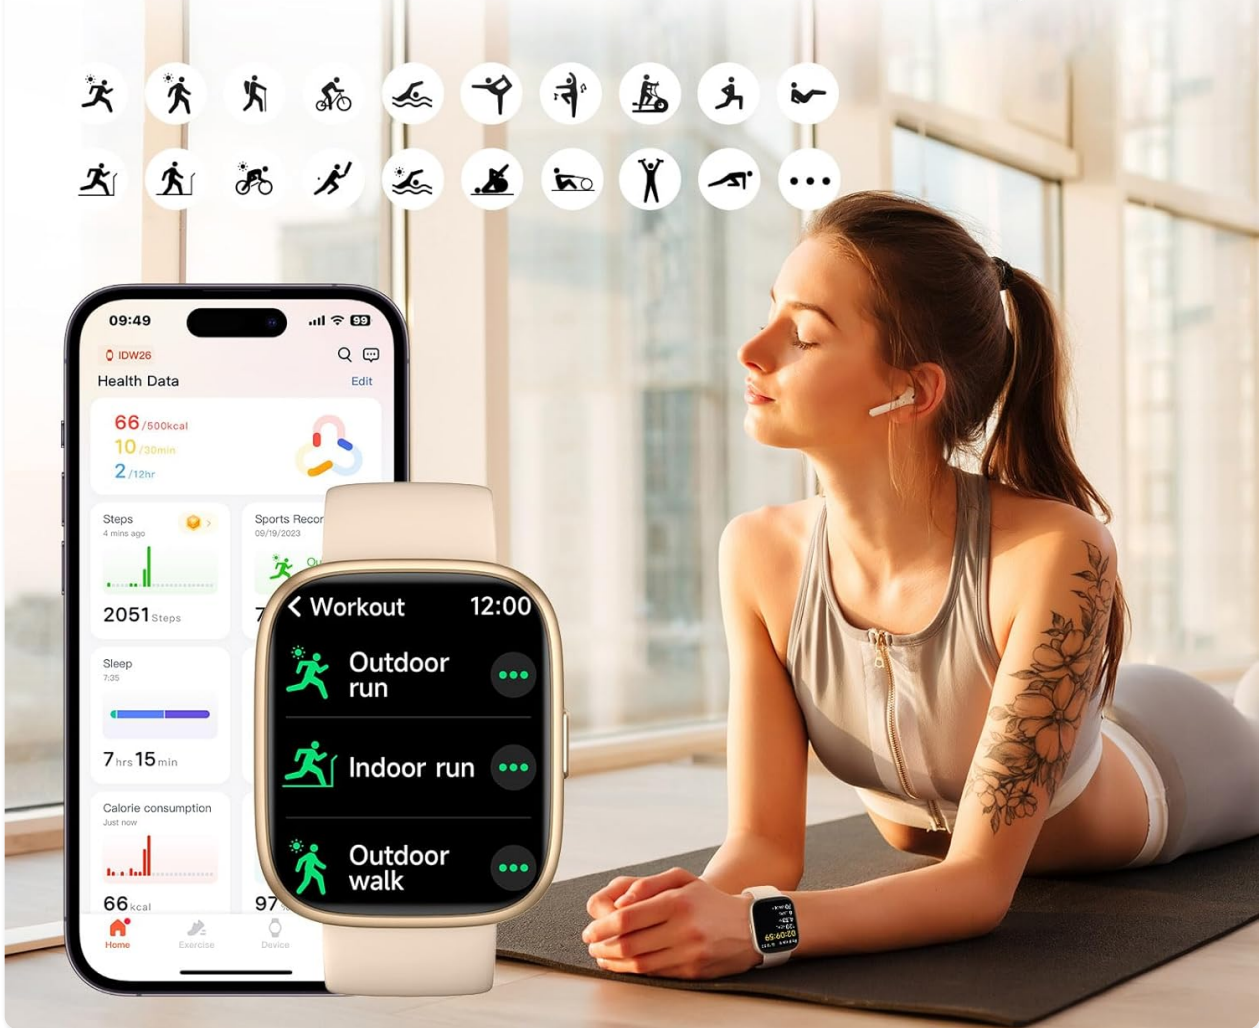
09:49

IDW26

Health Data

Edit

66 /500kcal
10 /30min
2 /12hr

Steps
4 mins ago

2051 Steps

Sports Recor
09/19/2023

Sleep
7:35

7 hrs 15 min

Calorie consumption
Just now

66 kcal

97

Home
Exercise
Device

Workout 12:00

Outdoor run

Indoor run

Outdoor walk